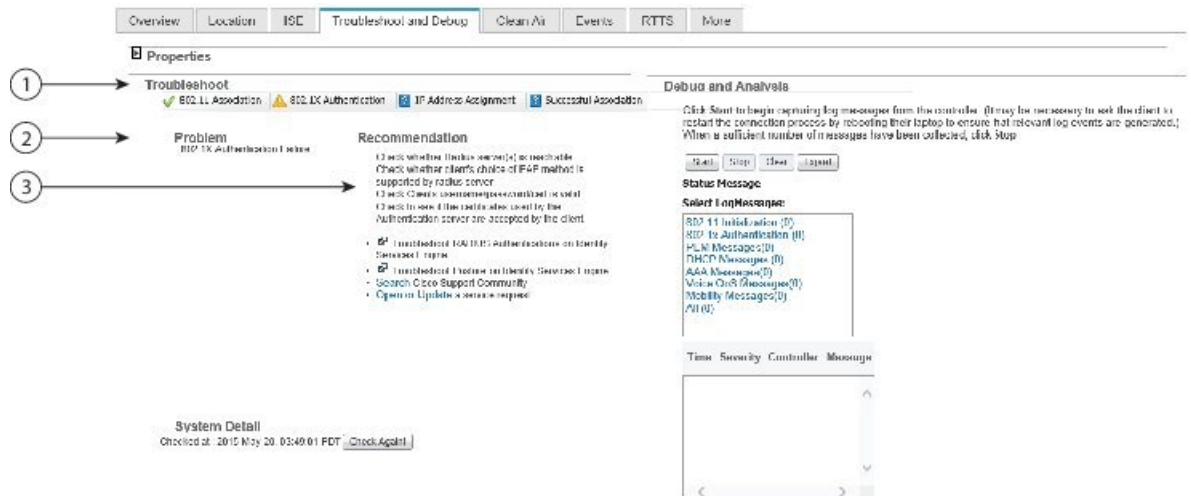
Overview | Location | ISE | Troubleshoot and Debug | Clean Air | Events | RTTS | More

Properties

1

Troubleshoot

802.11 Association | 802.1X Authentication | IP Address Assignment | Successful Association

2

Problem

802.1X Authentication Failure

Recommendation

3

Check whether Radius server(s) is reachable
Check whether client's choice of EAP method is supported by radius server
Check Client's username/password/cert is valid
Check to see if the certificates used by the Authentication server are accepted by the client

- Troubleshoot RADIUS Authentications on Identity Services Engine
- Troubleshoot Failure on Identity Services Engine
- Search Cisco Support Community
- Open or Update a service request

Debug and Analysis

Click Start to begin capturing log messages from the controller. (It may be necessary to ask the client to restart the connection process by rebooting their laptop to ensure that relevant log events are generated.) When a sufficient number of messages have been collected, click Stop

Start | Stop | Clear | Export

Status Message

Select LogMessages:

802.11 Initialization (0)
802.1x Authentication (0)
PEM Messages(0)
DHCP Messages (0)
AAA Messages(0)
Voice QoS Messages(0)
Mobility Messages(0)
All (0)

Time | Severity | Controller | Message

System Detail

Checked at : 2015 May 20, 03:49:01 PDT | Check Again!